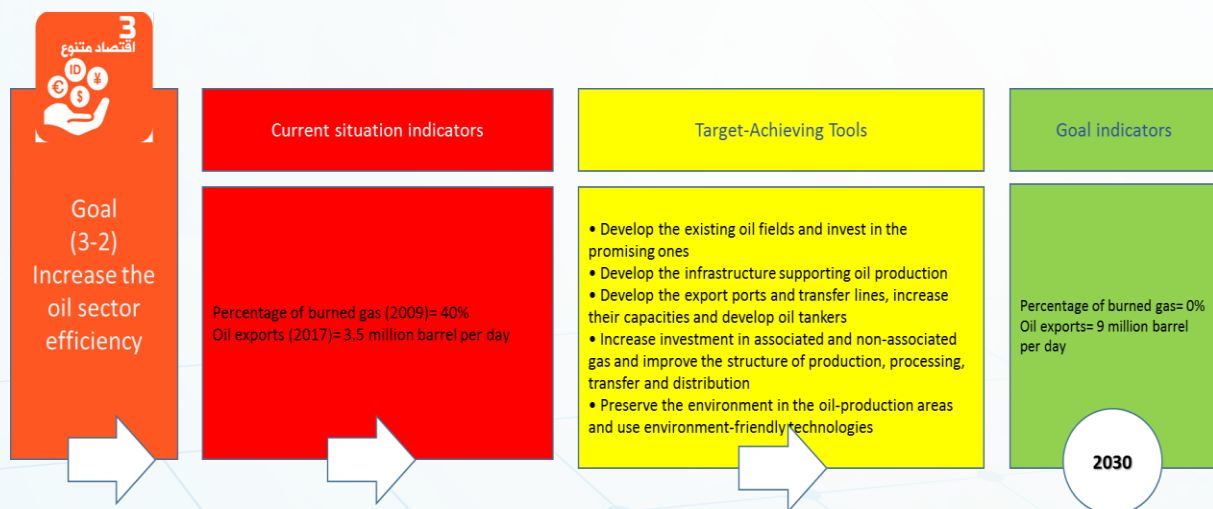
3
اقتصاد متنوع
ID € ¥ $

Goal
(3-2)
Increase the oil sector efficiency

Current situation indicators

Percentage of burned gas (2009)= 40%
Oil exports (2017)= 3.5 million barrel per day

Target-Achieving Tools

• Develop the existing oil fields and invest in the promising ones
• Develop the infrastructure supporting oil production
• Develop the export ports and transfer lines, increase their capacities and develop oil tankers
• Increase investment in associated and non-associated gas and improve the structure of production, processing, transfer and distribution
• Preserve the environment in the oil-production areas and use environment-friendly technologies

Goal indicators

Percentage of burned gas= 0%
Oil exports= 9 million barrel per day

2030